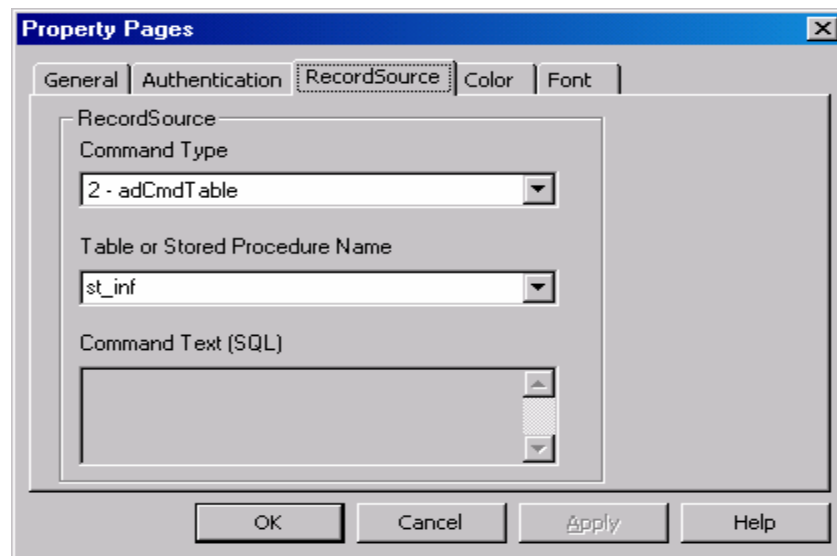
Property Pages

General | Authentication | RecordSource | Color | Font

RecordSource

Command Type

2 - adCmdTable

Table or Stored Procedure Name

st_inf

Command Text (SQL)

OK | Cancel | Apply | Help